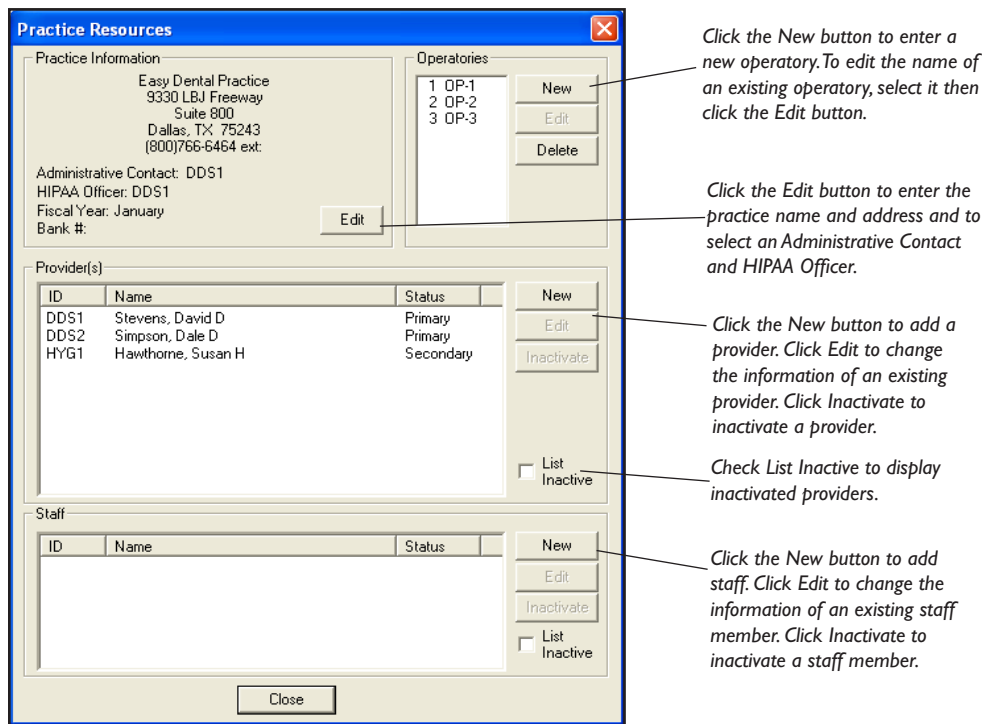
Practice Resources

Practice Information

Easy Dental Practice
9330 LBJ Freeway
Suite 800
Dallas, TX 75243
(800)766-6464 ext:

Administrative Contact: DDS1
HIPAA Officer: DDS1
Fiscal Year: January
Bank #:

Edit

Operatories

1 OP-1
2 OP-2
3 OP-3

New
Edit
Delete

Provider(s)

| ID | Name | Status |
|---|---|---|
| DDS1 | Stevens, David D | Primary |
| DDS2 | Simpson, Dale D | Primary |
| HYG1 | Hawthorne, Susan H | Secondary |

New
Edit
Inactivate

List Inactive

Staff

| ID | Name | Status |
|---|---|---|

New
Edit
Inactivate

List Inactive

Close

Click the New button to enter a new operator. To edit the name of an existing operatory, select it then click the Edit button.

Click the Edit button to enter the practice name and address and to select an Administrative Contact and HIPAA Officer.

Click the New button to add a provider. Click Edit to change the information of an existing provider. Click Inactivate to inactivate a provider.

Check List Inactive to display inactivated providers.

Click the New button to add staff. Click Edit to change the information of an existing staff member. Click Inactivate to inactivate a staff member.